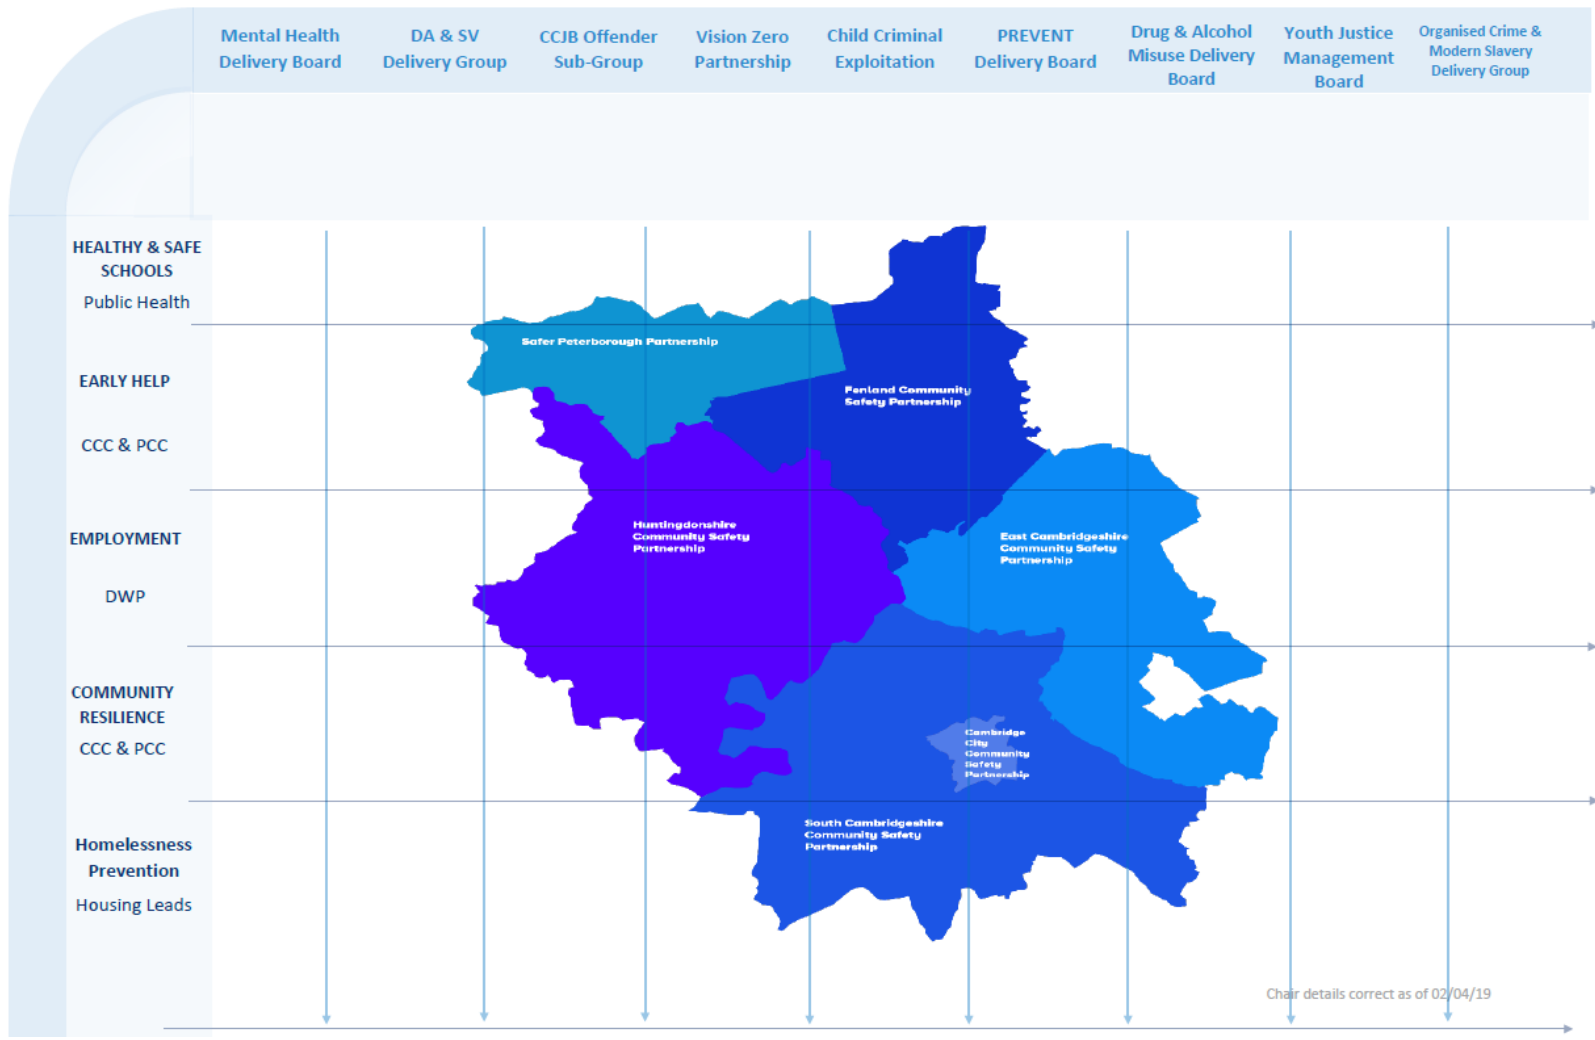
Mental Health Delivery Board

DA & SV Delivery Group

CCJB Offender Sub-Group

Vision Zero Partnership

Child Criminal Exploitation

PREVENT Delivery Board

Drug & Alcohol Misuse Delivery Board

Youth Justice Management Board

Organised Crime & Modern Slavery Delivery Group

HEALTHY & SAFE SCHOOLS

Public Health

EARLY HELP

CCC & PCC

EMPLOYMENT

DWP

COMMUNITY RESILIENCE

CCC & PCC

Homelessness Prevention

Housing Leads

Safer Peterborough Partnership

Fenland Community Safety Partnership

Huntingdonshire Community Safety Partnership

East Cambridgeshire Community Safety Partnership

Cambridge City Community Safety Partnership

South Cambridgeshire Community Safety Partnership

Chair details correct as of 02/04/19